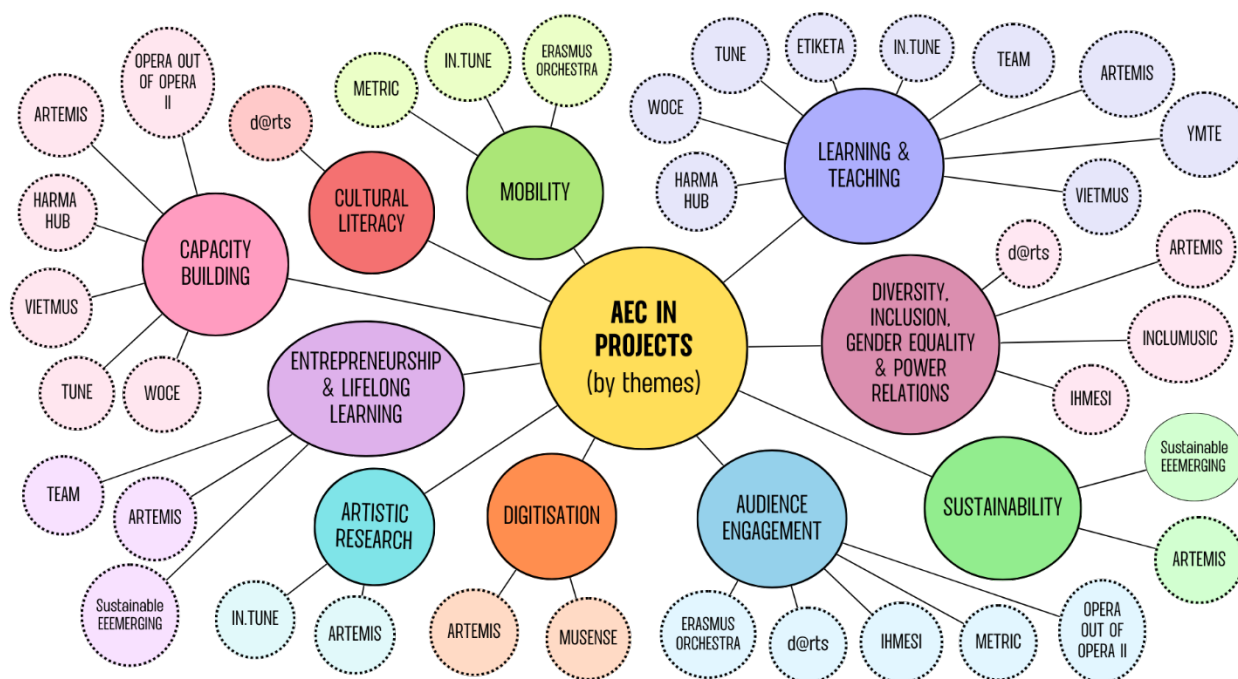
AEC IN PROJECTS (by themes)

CAPACITY BUILDING
ARTEMIS
OPERA OUT OF OPERA II
HARMA HUB
VIETMUS
TUNE
WOCE

CULTURAL LITERACY
d@rts

MOBILITY
METRIC
IN.TUNE
ERASMUS ORCHESTRA

LEARNING & TEACHING
TUNE
ETIKETA
IN.TUNE
TEAM
ARTEMIS
WOCE
YMTE
HARMA HUB
VIETMUS

DIVERSITY, INCLUSION, GENDER EQUALITY & POWER RELATIONS
d@rts
ARTEMIS
INCLUMUSIC
IHMESI

ENTREPRENEURSHIP & LIFELONG LEARNING
TEAM
ARTEMIS
Sustainable EEEMERGING

ARTISTIC RESEARCH
IN.TUNE
ARTEMIS

DIGITISATION
ARTEMIS
MUSENSE

AUDIENCE ENGAGEMENT
ERASMUS ORCHESTRA
d@rts
IHMESI
METRIC
OPERA OUT OF OPERA II

SUSTAINABILITY
Sustainable EEEMERGING
ARTEMIS